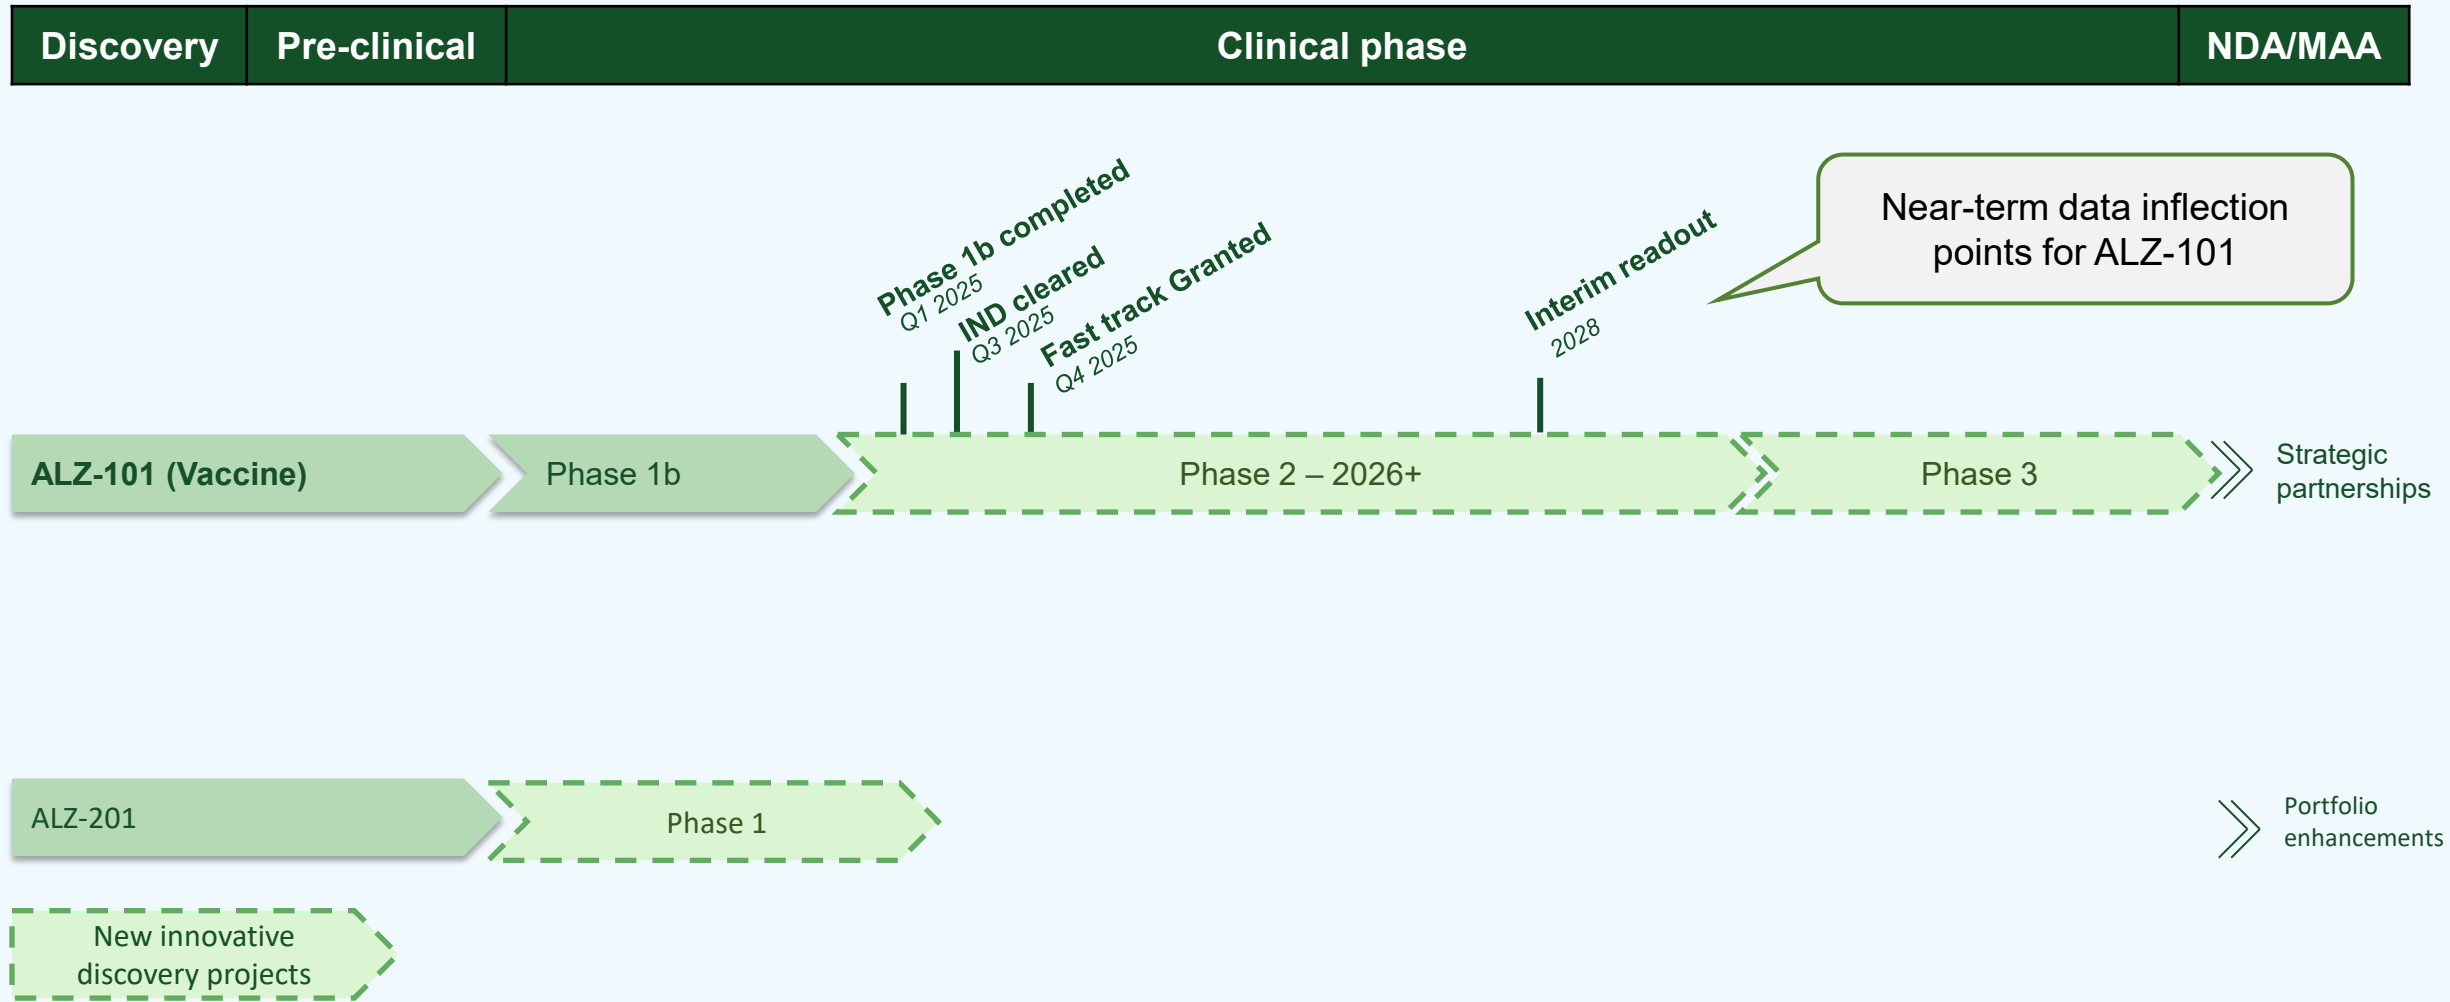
Discovery | Pre-clinical | Clinical phase | NDA/MAA

Phase 1b completed
Q1 2025

IND cleared
Q3 2025

Fast track Granted
Q4 2025

Interim readout
2028

Near-term data inflection points for ALZ-101

ALZ-101 (Vaccine)
Phase 1b
Phase 2 – 2026+
Phase 3
Strategic partnerships

ALZ-201
Phase 1
Portfolio enhancements

New innovative discovery projects